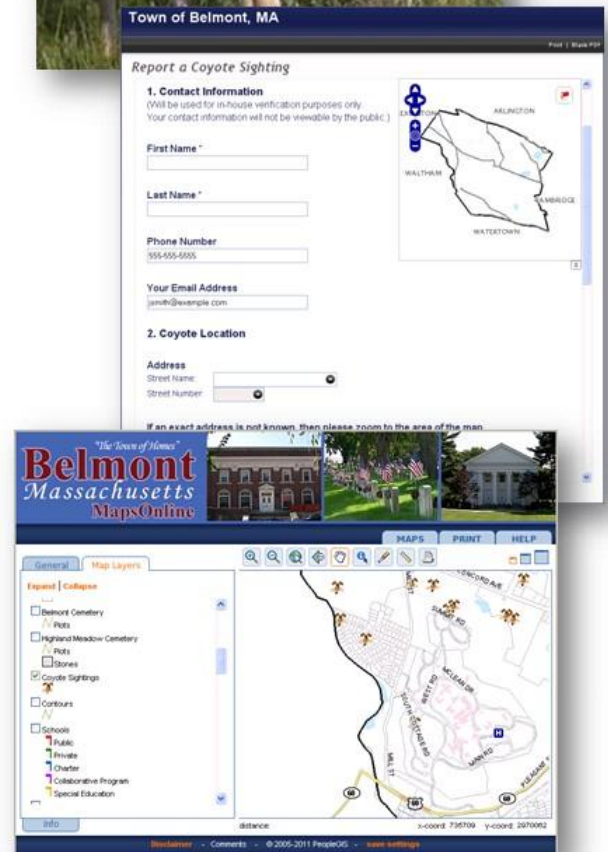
Town of Belmont, MA

Print | Blank PDF

Report a Coyote Sighting

1. Contact Information
(Will be used for in-house verification purposes only. Your contact information will not be viewable by the public.)

First Name *

Last Name *

Phone Number
555-555-5555

Your Email Address
jsmith@example.com

2. Coyote Location

Address
Street Name:
Street Number:

If an exact address is not known, then please zoom to the area of the map

ARLINGTON
LEXINGTON
WALTHAM
CAMBRIDGE
WATERTOWN

"The Town of Homes"
Belmont
Massachusetts
MapsOnline

MAPS PRINT HELP

General Map Layers

Expand | Collapse

Belmont Cemetery
Plots
Highland Meadow Cemetery
Plots
Stones
Coyote Sightings
Contours
Schools
Public
Private
Charter
Collaborative Program
Special Education

Info

CONCORD AVE
SNAKE HILL RD
MCLEAN DR
WEST RD
SOUTH CHESTNUT RD
MANN RD
MILL ST
PLEASANT ST

distance

x-coord: 735709 y-coord: 2970062

Disclaimer - Comments - © 2005-2011 PeopleGIS - save settings